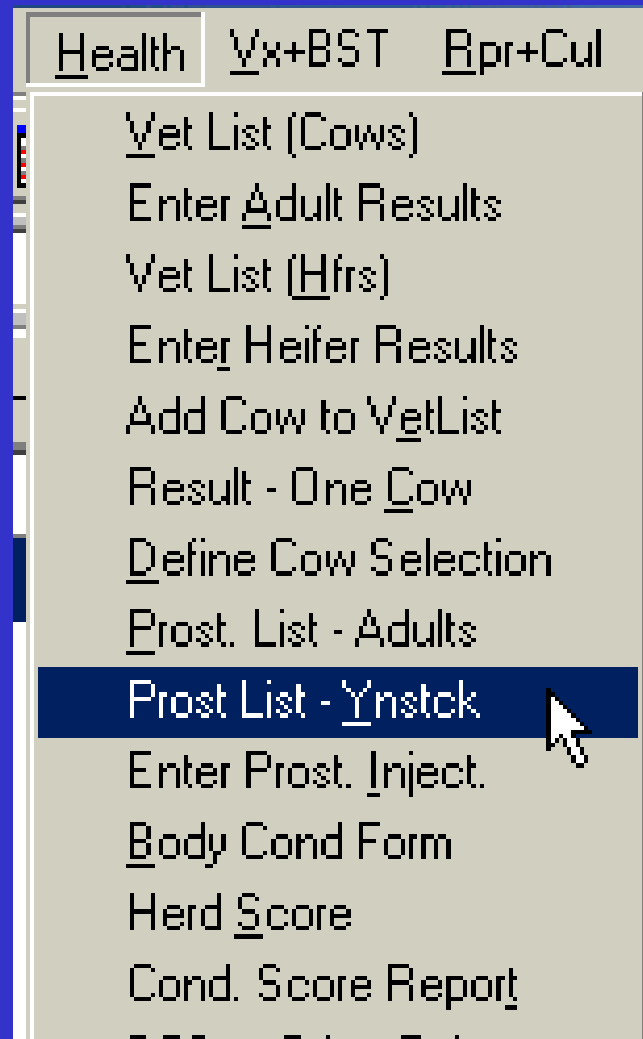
Health Vx+BST Rpr+Cul

Vet List (Cows)
Enter Adult Results
Vet List (Hfrs)
Enter Heifer Results
Add Cow to VetList
Result - One Cow
Define Cow Selection
Prost. List - Adults
Prost List - Ynstck
Enter Prost. Inject.
Body Cond Form
Herd Score
Cond. Score Report
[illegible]